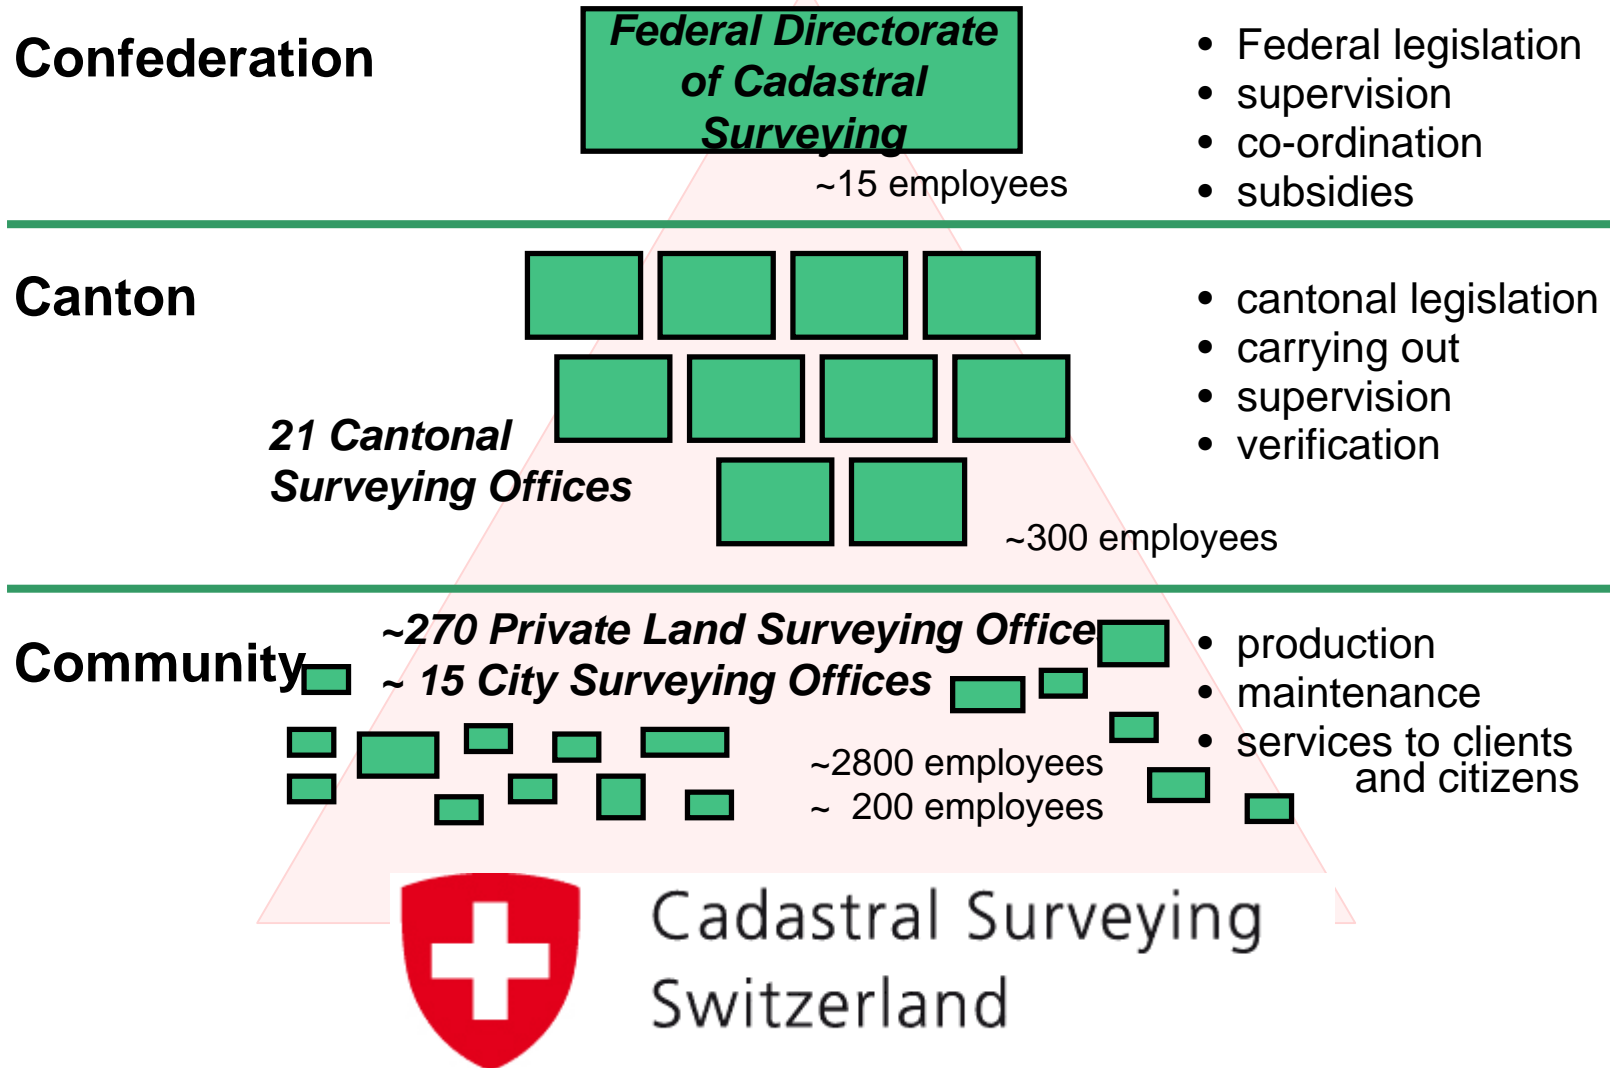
Confederation

Federal Directorate of Cadastral Surveying

~15 employees

- Federal legislation
- supervision
- co-ordination
- subsidies

Canton

21 Cantonal Surveying Offices

~300 employees

- cantonal legislation
- carrying out
- supervision
- verification

Community

~270 Private Land Surveying Office
~ 15 City Surveying Offices

~2800 employees
~ 200 employees

- production
- maintenance
- services to clients and citizens

Cadastral Surveying
Switzerland